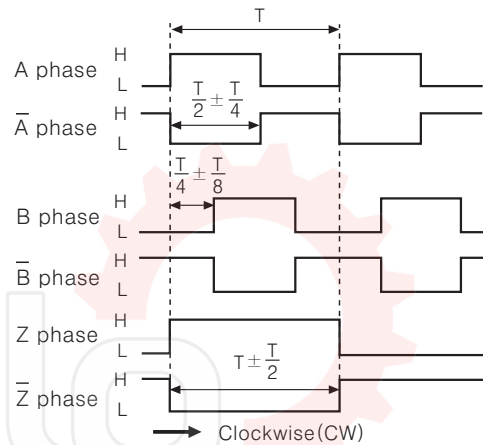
T

A phase H L

$\overline{A}$ phase H L

$\frac{T}{2} \pm \frac{T}{4}$

$\frac{T}{4} \pm \frac{T}{8}$

B phase H L

$\overline{B}$ phase H L

Z phase H L

$T \pm \frac{T}{2}$

$\overline{Z}$ phase H L

Clockwise(CW)